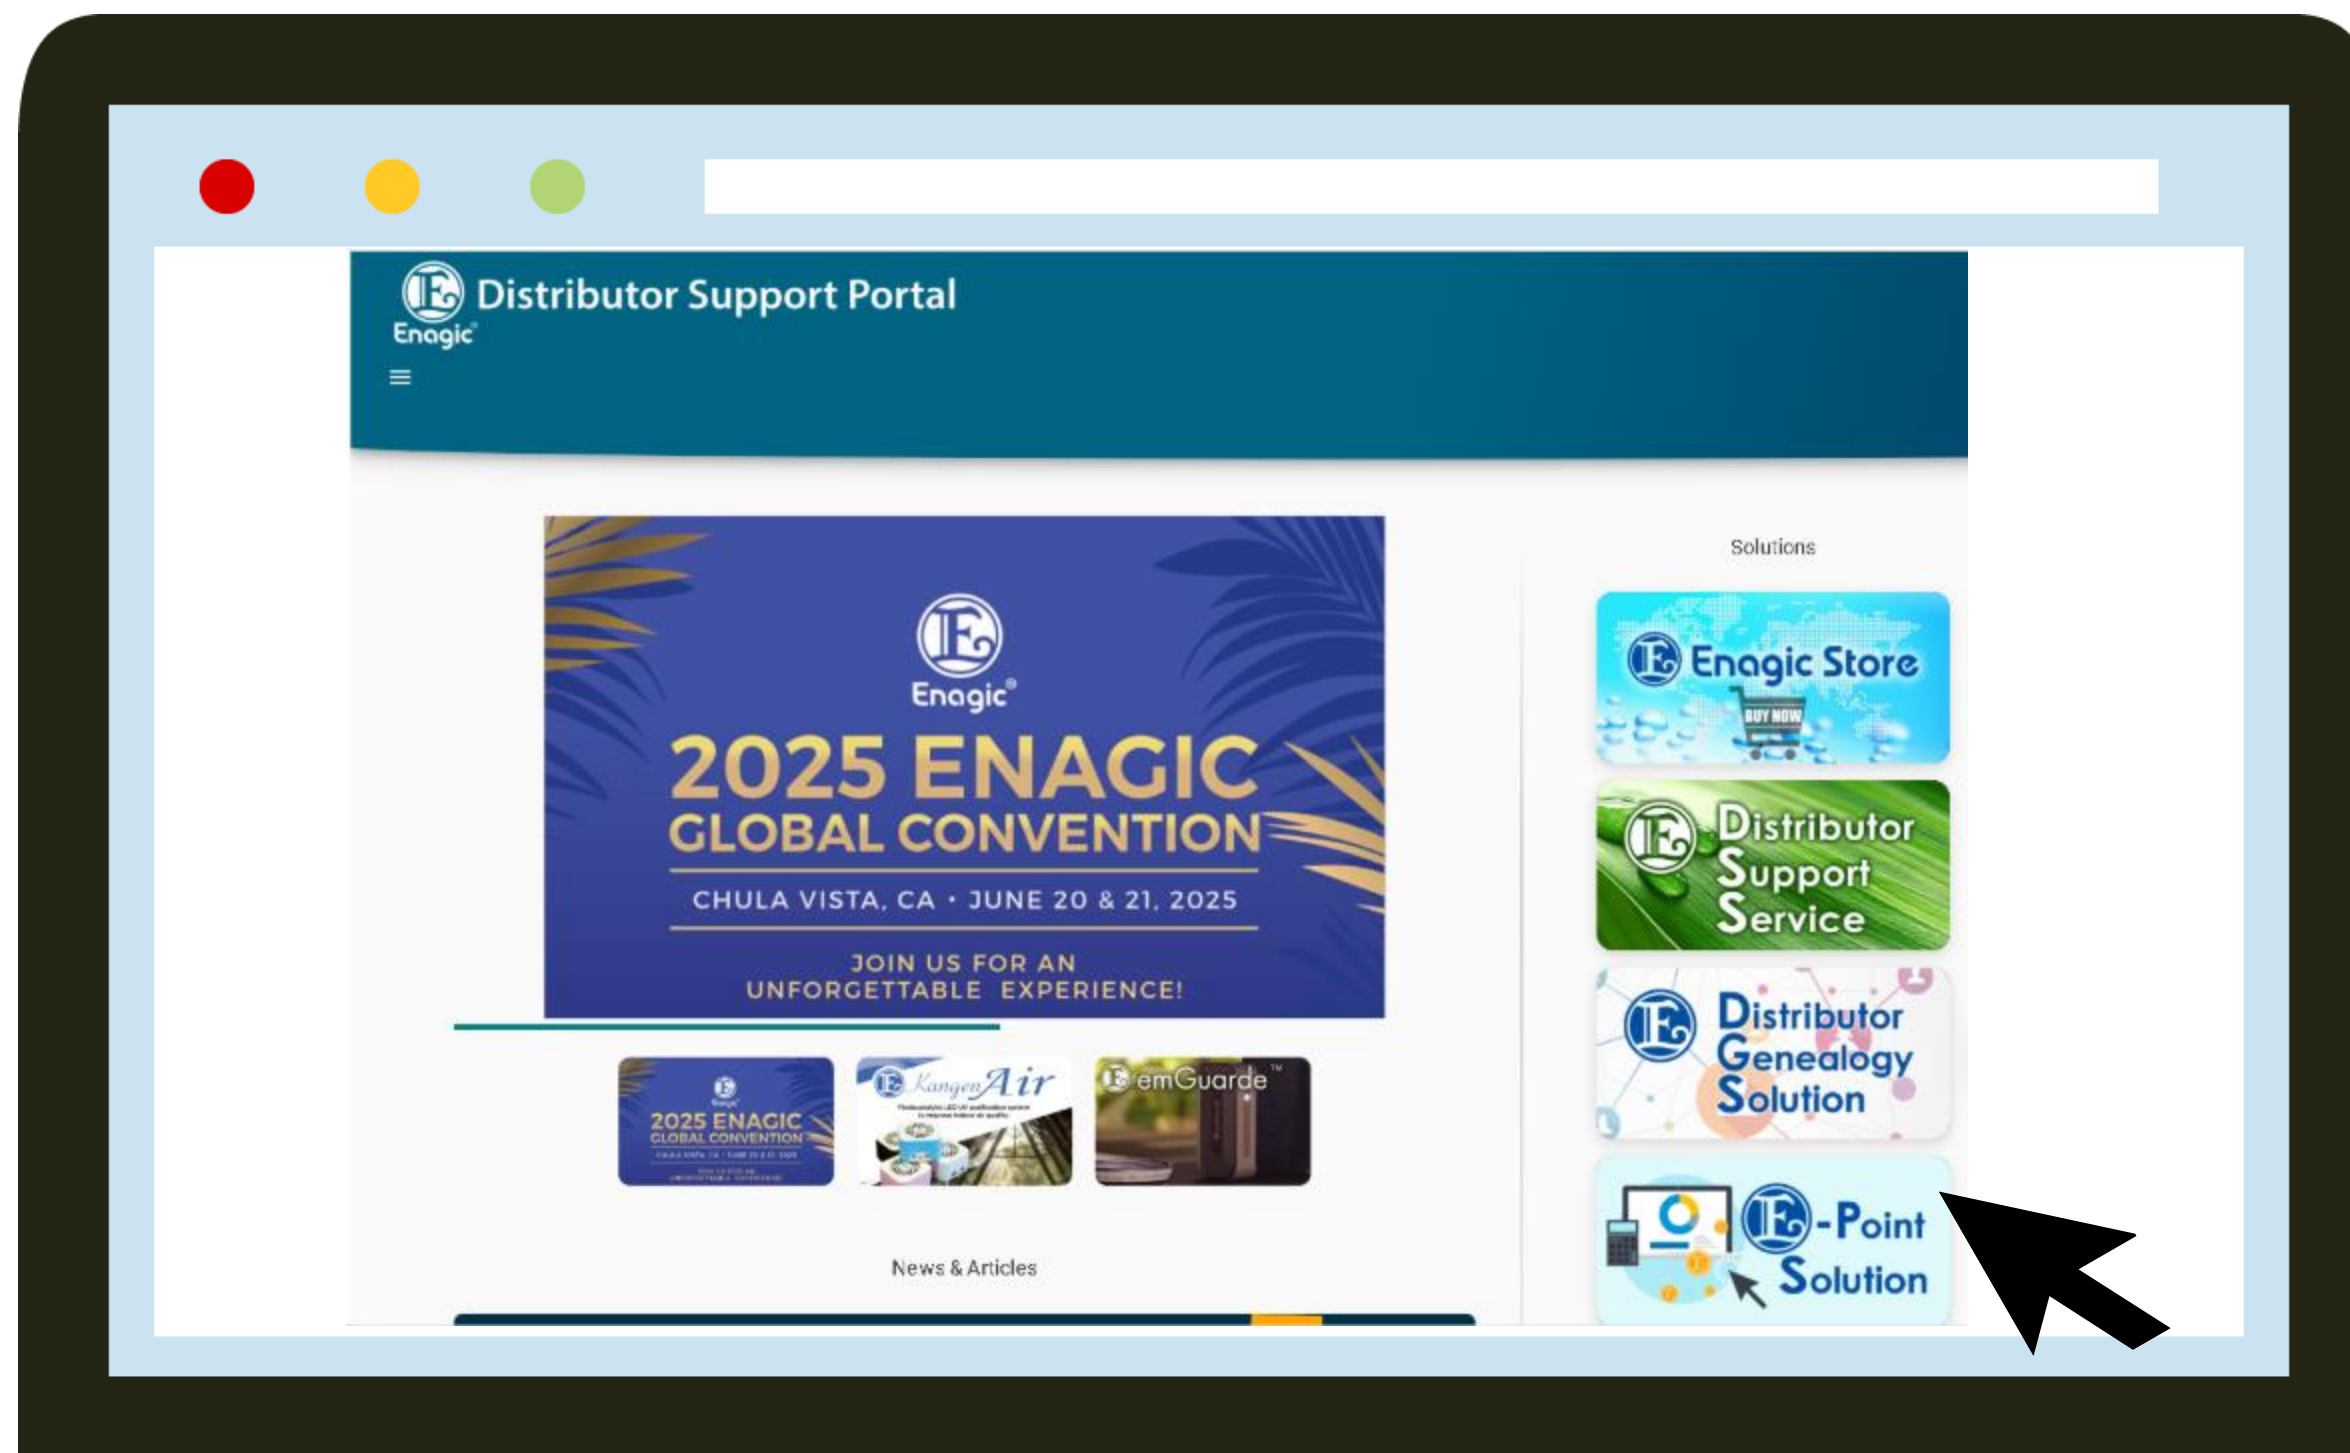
Distributor Support Portal
Enagic®

Enagic®
2025 ENAGIC
GLOBAL CONVENTION
CHULA VISTA, CA • JUNE 20 & 21, 2025
JOIN US FOR AN
UNFORGETTABLE EXPERIENCE!

2025 ENAGIC
GLOBAL CONVENTION

Kangen Air

emGuarde™

News & Articles

Solutions

Enagic Store
BUY NOW

Distributor
Support
Service

Distributor
Genealogy
Solution

E-Point
Solution